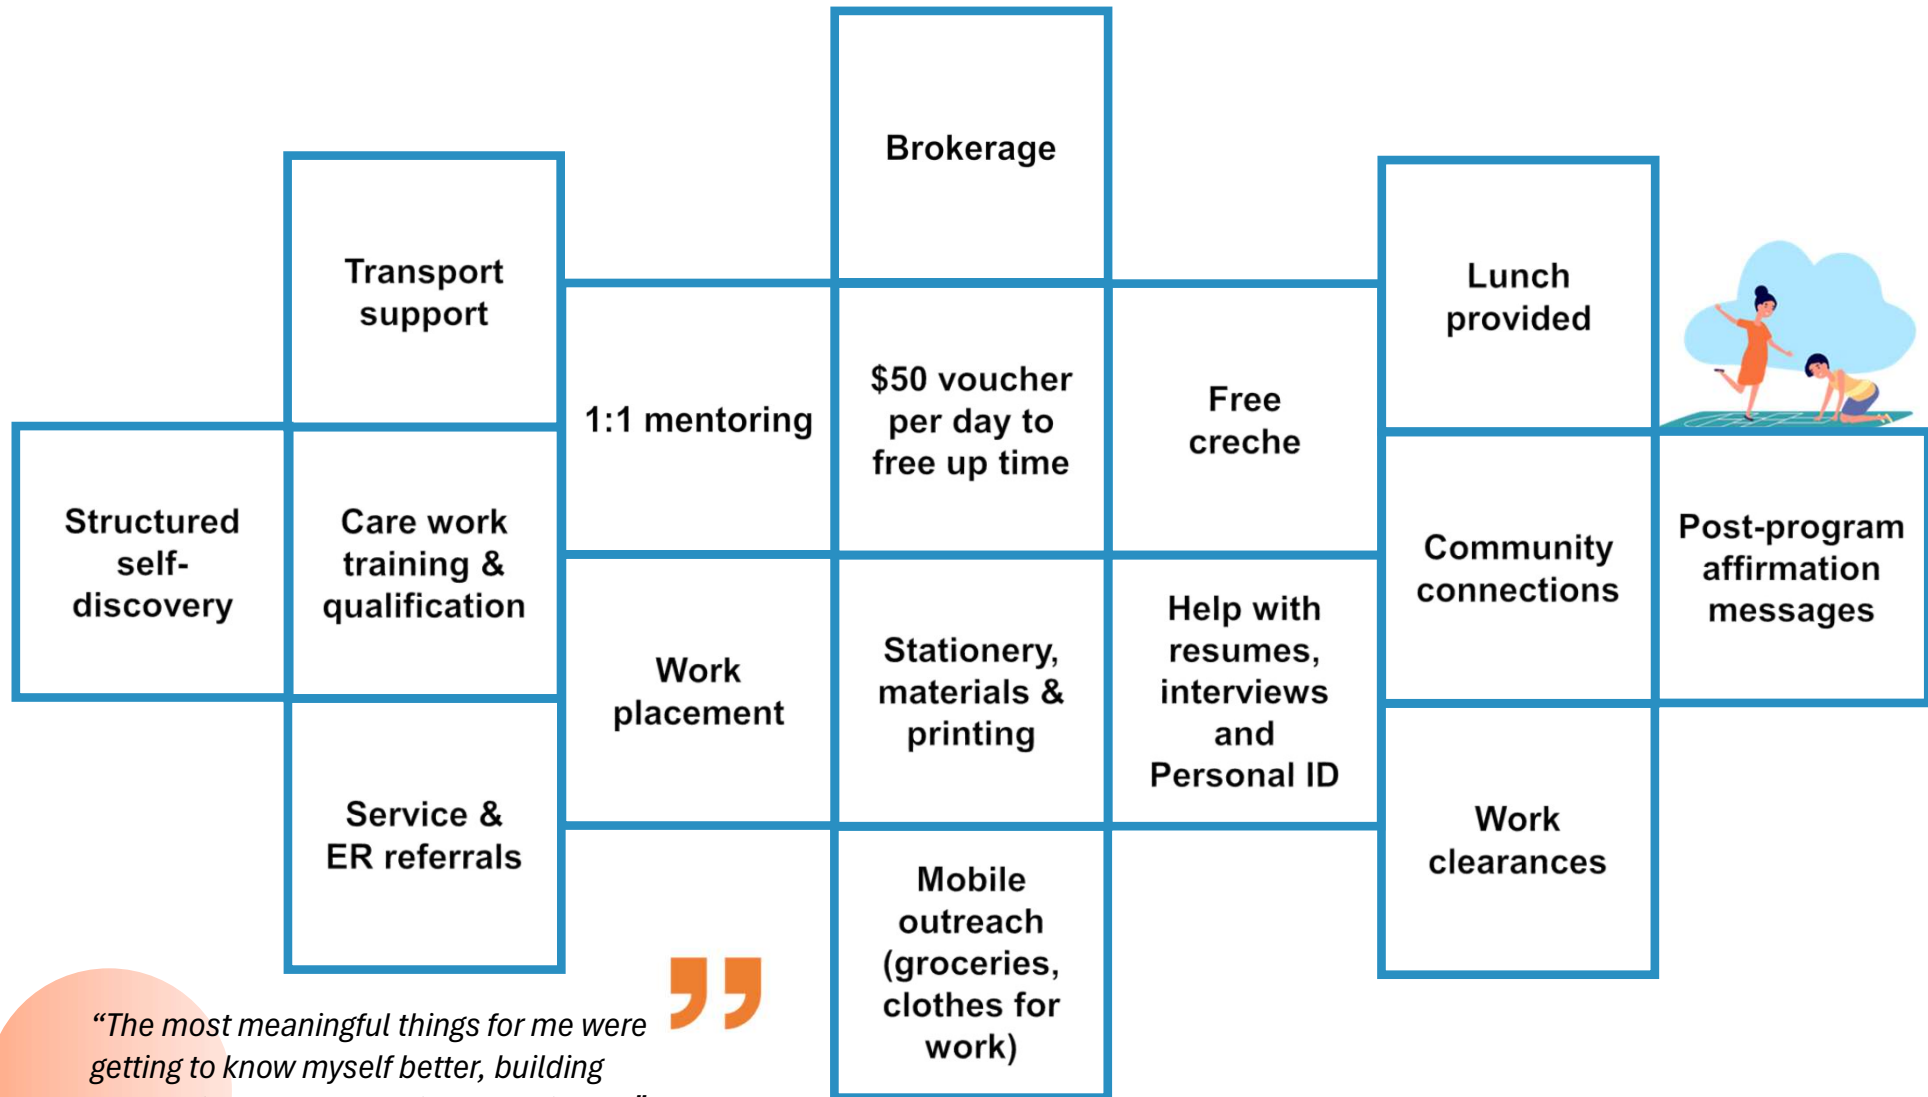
Brokerage

Transport support

1:1 mentoring

$50 voucher per day to free up time

Free creche

Lunch provided

Structured self-discovery

Care work training & qualification

Community connections

Post-program affirmation messages

Work placement

Stationery, materials & printing

Help with resumes, interviews and Personal ID

Service & ER referrals

Work clearances

Mobile outreach (groceries, clothes for work)

“The most meaningful things for me were getting to know myself better, building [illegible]”